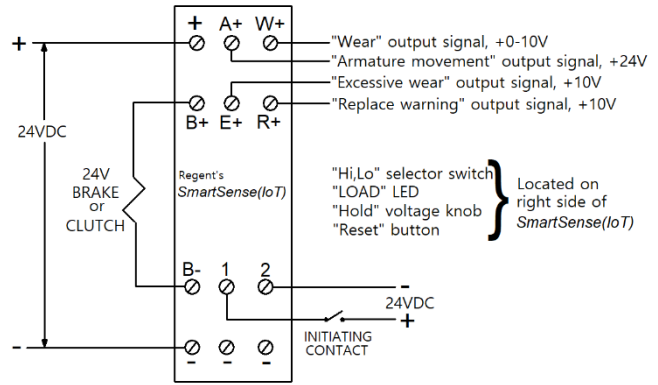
+
A+
W+
+
"Wear" output signal, +0-10V
"Armature movement" output signal, +24V
"Excessive wear" output signal, +10V
"Replace warning" output signal, +10V
B+
E+
R+
24VDC
24V
BRAKE
or
CLUTCH
Regent's
SmartSense(IoT)
"Hi,Lo" selector switch
"LOAD" LED
"Hold" voltage knob
"Reset" button
Located on right side of SmartSense(IoT)
B-
1
2
-
24VDC
+
INITIATING
CONTACT
-
-
-
-